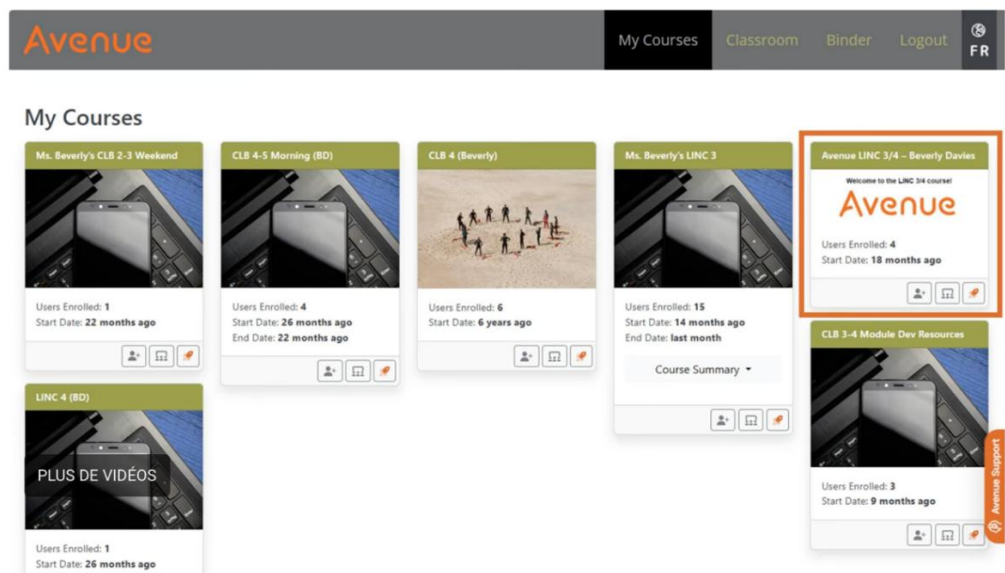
Avenue

My Courses Classroom Binder Logout FR

My Courses

Ms. Beverly's CLB 2-3 Weekend

Users Enrolled: 1
Start Date: 22 months ago

CLB 4-5 Morning (BD)

Users Enrolled: 4
Start Date: 26 months ago
End Date: 22 months ago

CLB 4 (Beverly)

Users Enrolled: 6
Start Date: 6 years ago

Ms. Beverly's LINC 3

Users Enrolled: 15
Start Date: 14 months ago
End Date: last month

Course Summary

Avenue LINC 3/4 – Beverly Davies

Welcome to the LINC 3/4 course!

Avenue

Users Enrolled: 4
Start Date: 18 months ago

CLB 3-4 Module Dev Resources

Users Enrolled: 3
Start Date: 9 months ago

LINC 4 (BD)

PLUS DE VIDÉOS

Users Enrolled: 1
Start Date: 26 months ago

Avenue Support